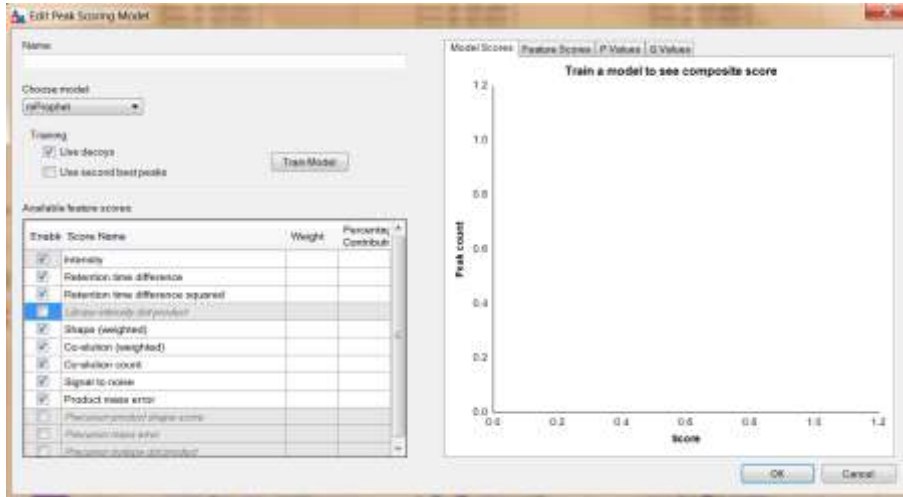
Edit Peak Scoring Model

Name:

Choose model:
mProphet

Training
Use decoys
Use second best peaks

Train Model

Available feature scores:

| Enable | Score Name | Weight | Percentage Contribution |
|---|---|---|---|
| ✓ | Intensity | | |
| ✓ | Retention time difference | | |
| ✓ | Retention time difference squared | | |
| | Library intensity dot product | | |
| ✓ | Shape (weighted) | | |
| ✓ | Co-elution (weighted) | | |
| ✓ | Co-elution count | | |
| ✓ | Signal to noise | | |
| ✓ | Product mass error | | |
| | Precursor-product shape score | | |
| | Precursor mass error | | |
| | Precursor isotope dot product | | |

Model Scores | Feature Scores | P Values | Q Values

Train a model to see composite score

Peak count

1.2
1.0
0.8
0.6
0.4
0.2
0.0

0.0 0.2 0.4 0.6 0.8 1.0 1.2

Score

OK
Cancel